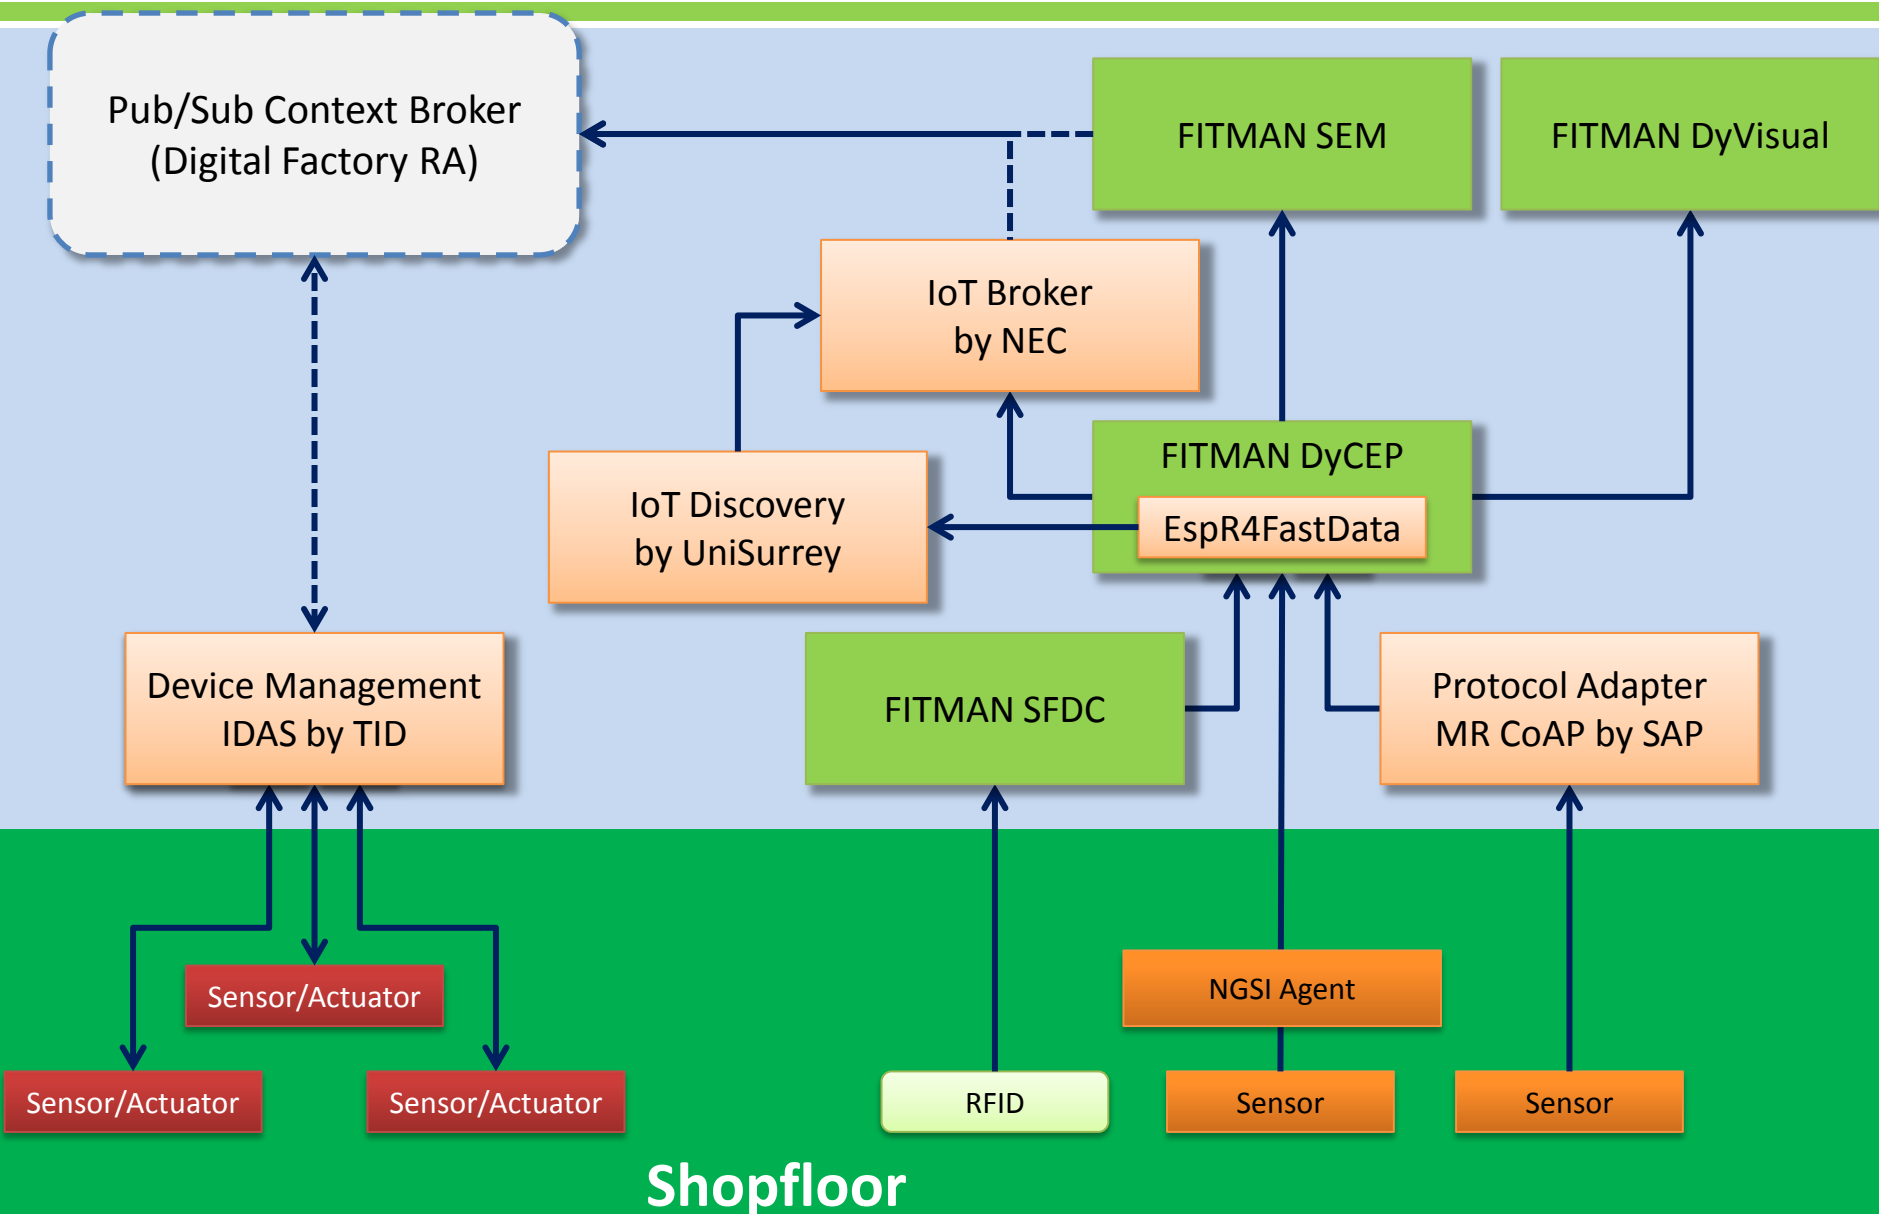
Pub/Sub Context Broker
(Digital Factory RA)

FITMAN SEM

FITMAN DyVisual

IoT Broker
by NEC

FITMAN DyCEP

EspR4FastData

IoT Discovery
by UniSurrey

Device Management
IDAS by TID

FITMAN SFDC

Protocol Adapter
MR CoAP by SAP

Sensor/Actuator

Sensor/Actuator

Sensor/Actuator

NGSI Agent

RFID

Sensor

Sensor

Shopfloor